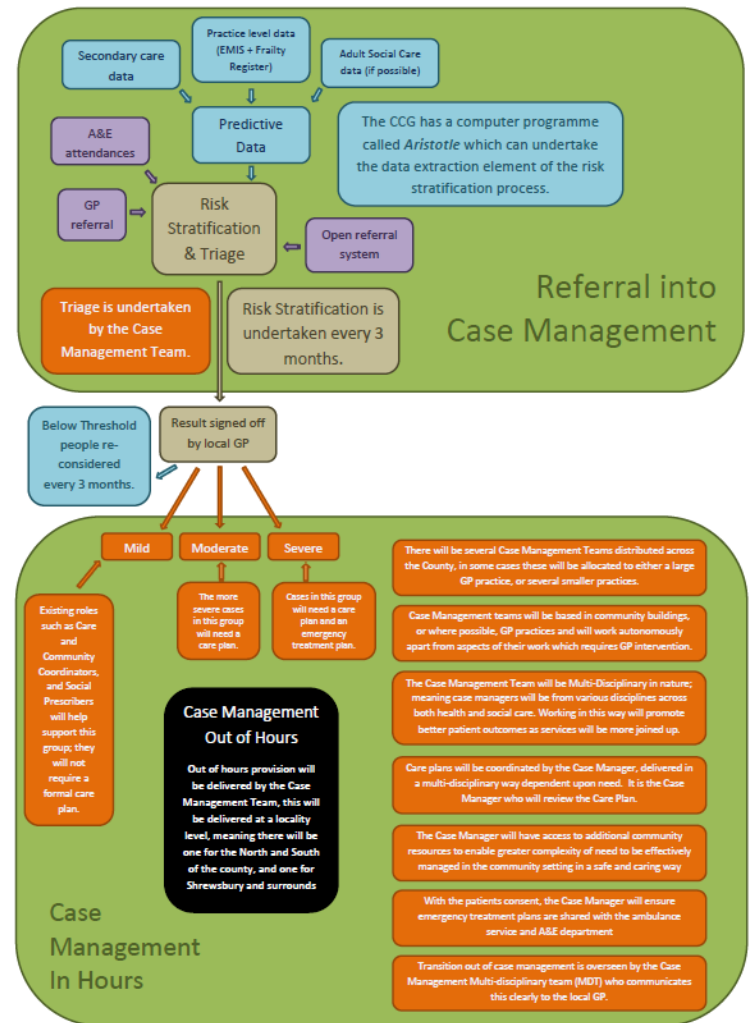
Secondary care data

Practice level data (EMIS + Frailty Register)

Adult Social Care data (if possible)

Predictive Data

The CCG has a computer programme called *Aristotle* which can undertake the data extraction element of the risk stratification process.

A&E attendances

GP referral

Risk Stratification & Triage

Open referral system

Triage is undertaken by the Case Management Team.

Risk Stratification is undertaken every 3 months.

Referral into Case Management

Below Threshold people re-considered every 3 months.

Result signed off by local GP

Mild

Moderate

Severe

Existing roles such as Care and Community Coordinators, and Social Prescribers will help support this group; they will not require a formal care plan.

The more severe cases in this group will need a care plan.

Cases in this group will need a care plan and an emergency treatment plan.

Case Management Out of Hours

Out of hours provision will be delivered by the Case Management Team, this will be delivered at a locality level, meaning there will be one for the North and South of the county, and one for Shrewsbury and surrounds

Case Management In Hours

There will be several Case Management Teams distributed across the County, in some cases these will be allocated to either a large GP practice, or several smaller practices.

Case Management teams will be based in community buildings, or where possible, GP practices and will work autonomously apart from aspects of their work which requires GP intervention.

The Case Management Team will be Multi-Disciplinary in nature; meaning case managers will be from various disciplines across both health and social care. Working in this way will promote better patient outcomes as services will be more joined up.

Care plans will be coordinated by the Case Manager, delivered in a multi-disciplinary way dependent upon need. It is the Case Manager who will review the Care Plan.

The Case Manager will have access to additional community resources to enable greater complexity of need to be effectively managed in the community setting in a safe and caring way

With the patients consent, the Case Manager will ensure emergency treatment plans are shared with the ambulance service and A&E department

Transition out of case management is overseen by the Case Management Multi-disciplinary team (MDT) who communicates this clearly to the local GP.